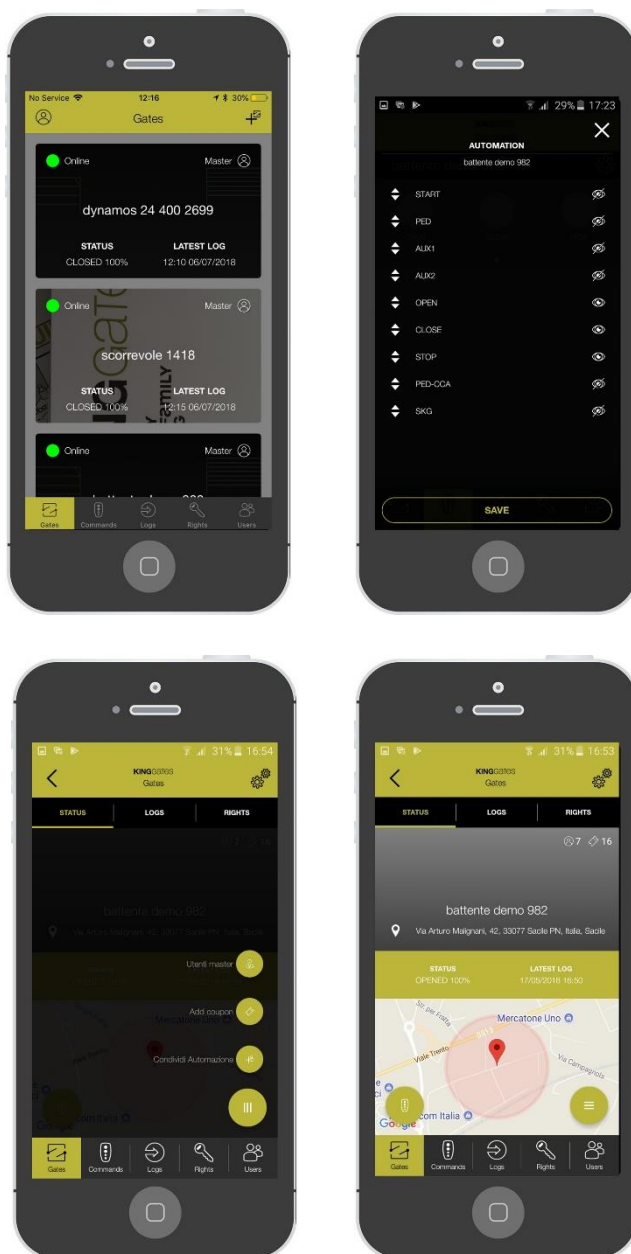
No Service 12:16 30%

Gates

Online Master

dynamos 24 400 2699

STATUS
CLOSED 100%

LATEST LOG
12:10 06/07/2018

Online Master

scorrevole 1418

STATUS
CLOSED 100%

LATEST LOG
12:15 06/07/2018

Online Master

Gates Commands Logs Rights Users

29% 17:23

AUTOMATION
battente demo 982

START
PED
AUX1
AUX2
OPEN
CLOSE
STOP
PED-CCA
SKG

SAVE

31% 16:54

KINGGATES
Gates

STATUS LOGS RIGHTS

battente demo 982

Utenti master
Add coupon
Condividi Automazione

Gates Commands Logs Rights Users

31% 16:53

KINGGATES
Gates

STATUS LOGS RIGHTS

7 16

battente demo 982

Via Arturo Malignani, 42, 33077 Sacile PN, Italia, Sacile

STATUS
OPENED 100%

LATEST LOG
17/05/2018 16:50

Mercatone Uno
Viale Trento
Via Campagnola
Google

Gates Commands Logs Rights Users